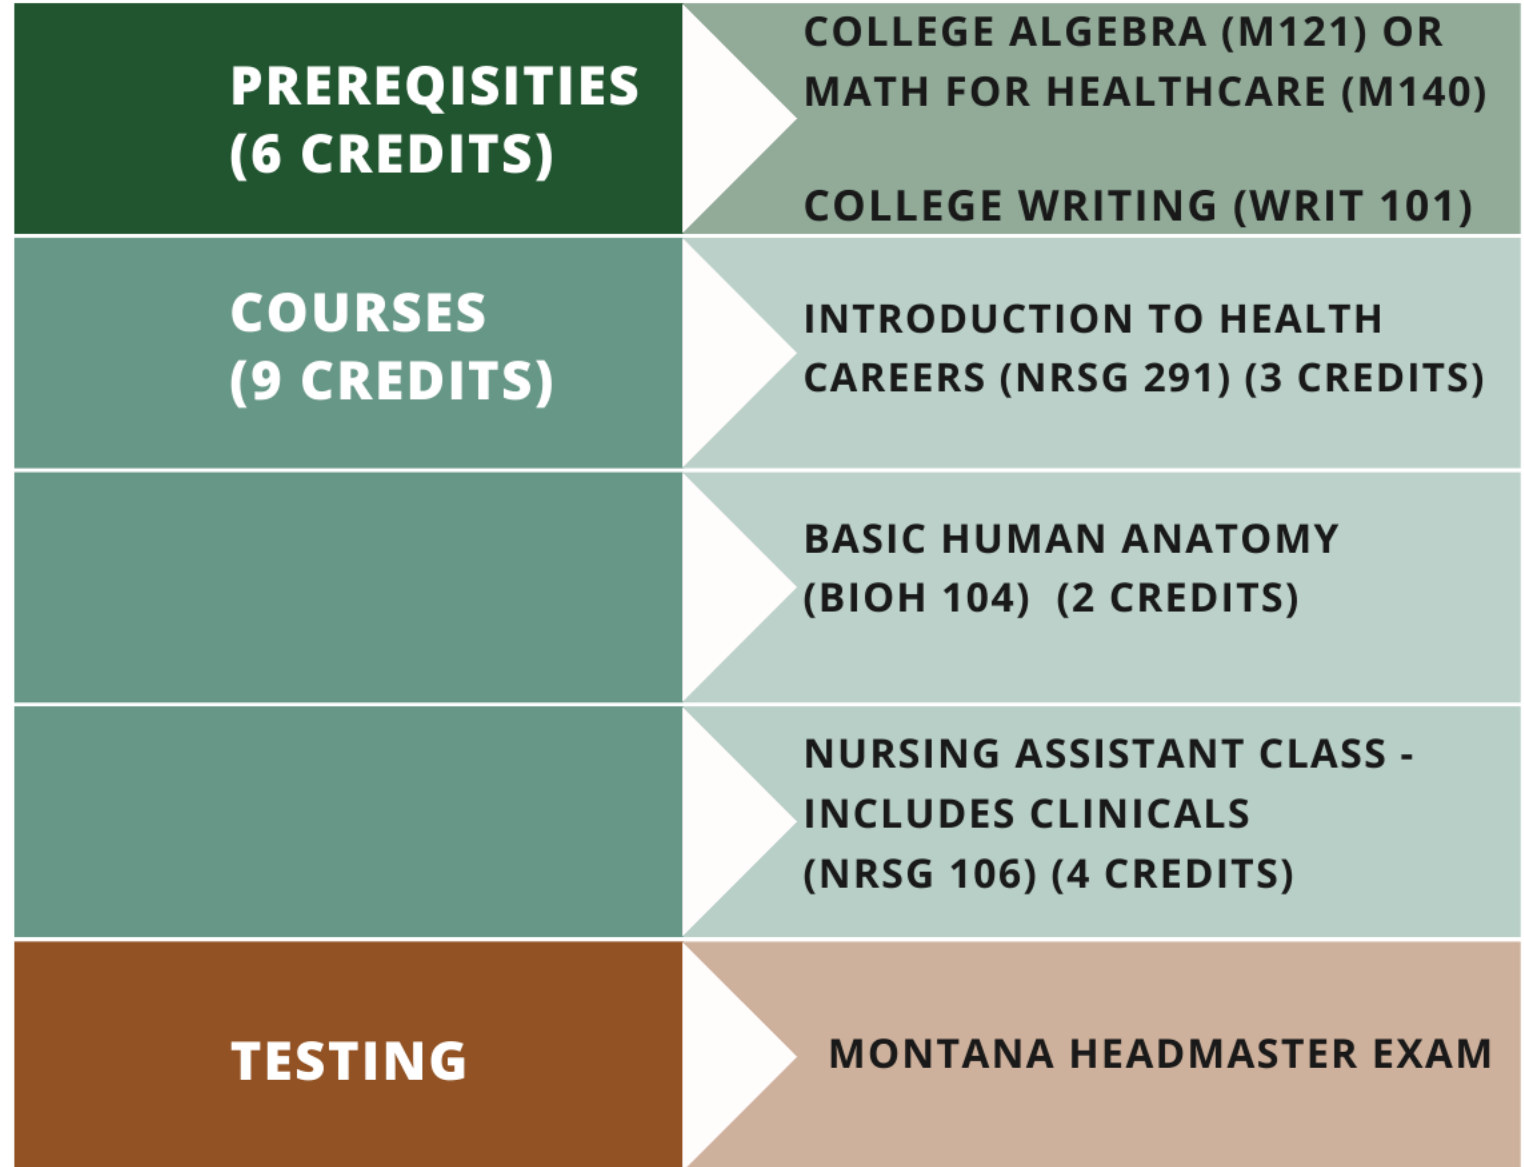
| PREREQISITIES (6 CREDITS) | COLLEGE ALGEBRA (M121) OR MATH FOR HEALTHCARE (M140)<br><br>COLLEGE WRITING (WRIT 101) |
|---|---|
| COURSES (9 CREDITS) | INTRODUCTION TO HEALTH CAREERS (NRSG 291) (3 CREDITS) |
| | BASIC HUMAN ANATOMY (BIOH 104) (2 CREDITS) |
| | NURSING ASSISTANT CLASS - INCLUDES CLINICALS (NRSG 106) (4 CREDITS) |
| TESTING | MONTANA HEADMASTER EXAM |